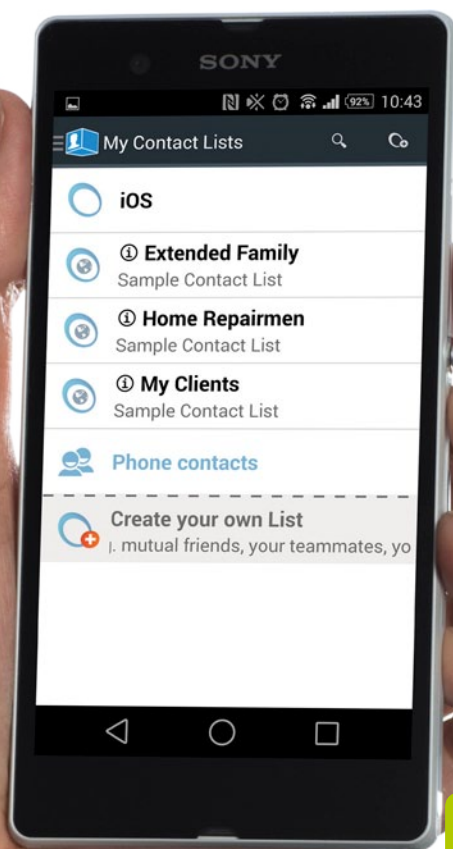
SONY

92% 10:43

My Contact Lists

iOS

ⓘ Extended Family
Sample Contact List

ⓘ Home Repairmen
Sample Contact List

ⓘ My Clients
Sample Contact List

Phone contacts

Create your own List
ı. mutual friends, your teammates, yo